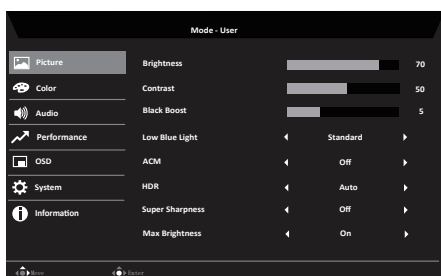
Mode - User

Picture
Color
Audio
Performance
OSD
System
Information

Brightness 70
Contrast 50
Black Boost 5
Low Blue Light ◄ Standard ►
ACM ◄ Off ►
HDR ◄ Auto ►
Super Sharpness ◄ Off ►
Max Brightness ◄ On ►

Move Enter